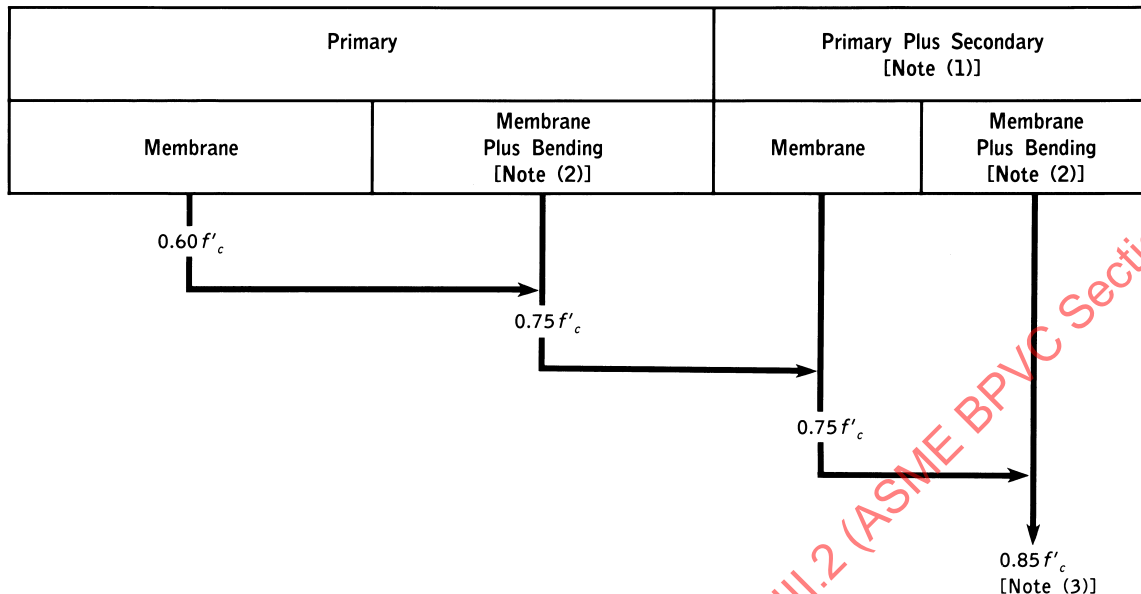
| Primary | | Primary Plus Secondary [Note (1)] | |
|---|---|---|---|
| Membrane | Membrane Plus Bending [Note (2)] | Membrane | Membrane Plus Bending [Note (2)] |

$0.60 f'_c$

$0.75 f'_c$

$0.75 f'_c$

$0.85 f'_c$
[Note (3)]

III.2 (ASME BPVC Secti